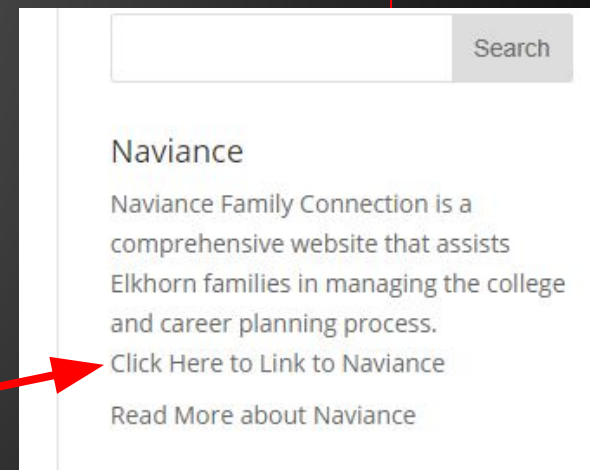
Search

Naviance

Naviance Family Connection is a comprehensive website that assists Elkhorn families in managing the college and career planning process.
Click Here to Link to Naviance

Read More about Naviance